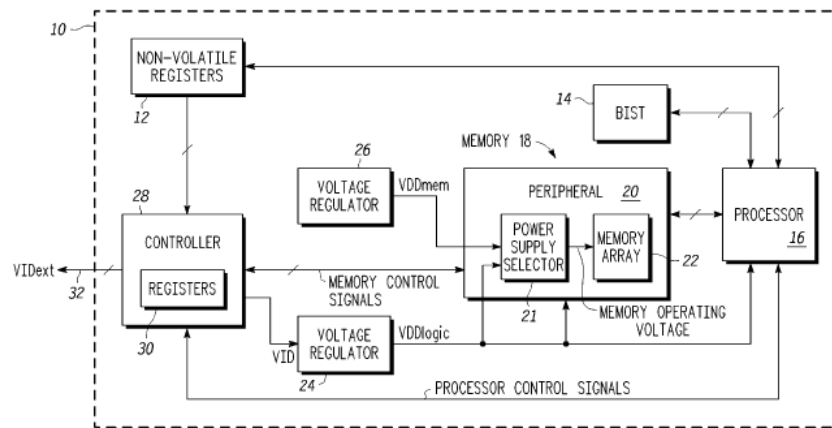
10

NON-VOLATILE REGISTERS

12

14

BIST

MEMORY 18

26

VOLTAGE REGULATOR

VDDmem

PERIPHERAL 20

28

CONTROLLER

POWER SUPPLY SELECTOR

MEMORY ARRAY

PROCESSOR 16

22

VIDext

32

REGISTERS

MEMORY CONTROL SIGNALS

30

21

MEMORY OPERATING VOLTAGE

VOLTAGE REGULATOR

VDDlogic

VID

24

PROCESSOR CONTROL SIGNALS